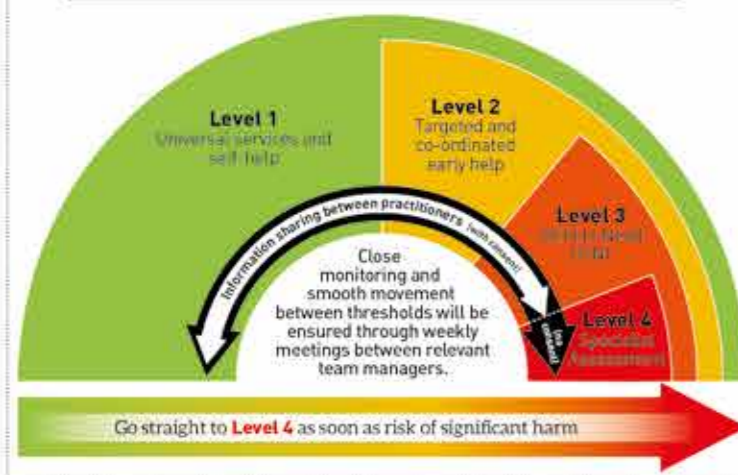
Level 1
Universal services and self-help

Level 2
Targeted and co-ordinated early help

Level 3
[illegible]

Level 4
Specialist Assessment

Information sharing between practitioners (with consent)

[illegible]

Close monitoring and smooth movement between thresholds will be ensured through weekly meetings between relevant team managers.

Go straight to Level 4 as soon as risk of significant harm